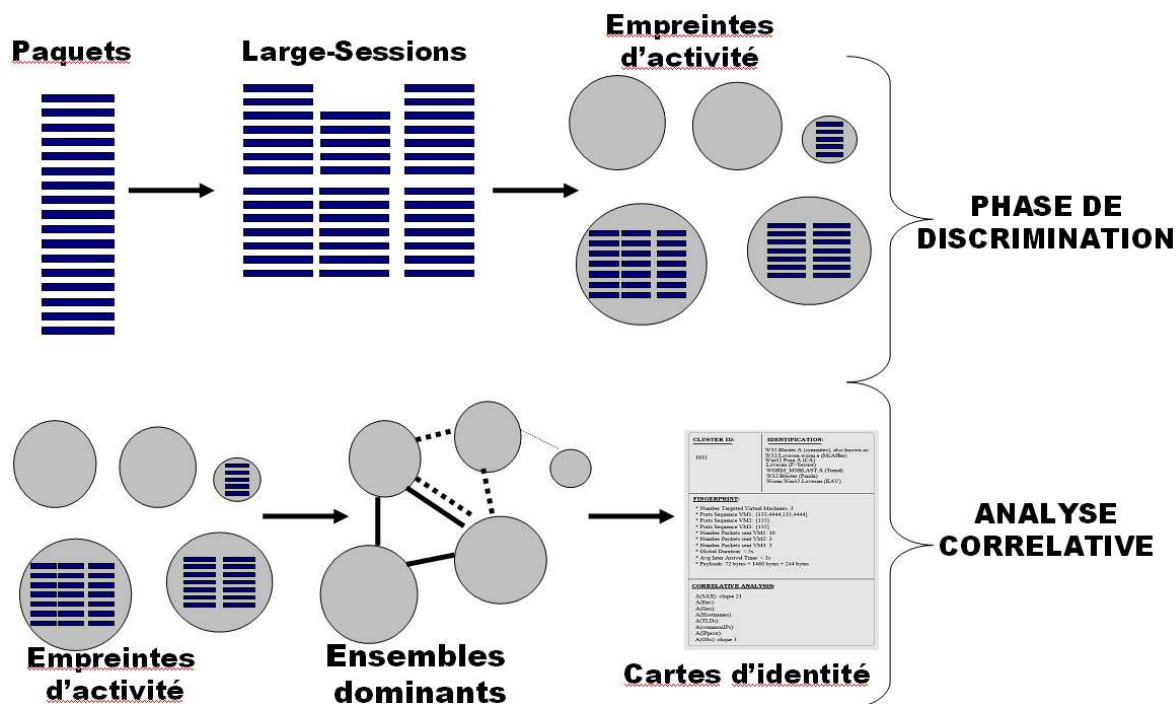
Paquets

Large-Sessions

Empreintes d'activité

PHASE DE DISCRIMINATION

CLUSTER ID:

1031

IDENTIFICATION:

W32.Blaster.A (symantec), also known as: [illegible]

FINGERPRINT:

* Number Targeted Virtual Machines: 3
* Ports Sequence VM1: {135,4444,135,4444}
* Ports Sequence VM2: {135}
* Ports Sequence VM3: {135}
* Number Packets sent VM1: 10
* Number Packets sent VM2: 3
* Number Packets sent VM3: 3
* Global Duration: < 5s
* Avg Inter Arrival Time: < 1s
* Payloads: 72 bytes + 1460 bytes + 244 bytes

CORRELATIVE ANALYSIS:

A(SAS): clique 21
A(Env)
A(Geo)
A(Hostname)
A(TLDs)
A(commonIPs)
A(IPprox)
A(OSs): clique 3

ANALYSE CORRELATIVE

Empreintes d'activité

Ensembles dominants

Cartes d'identité